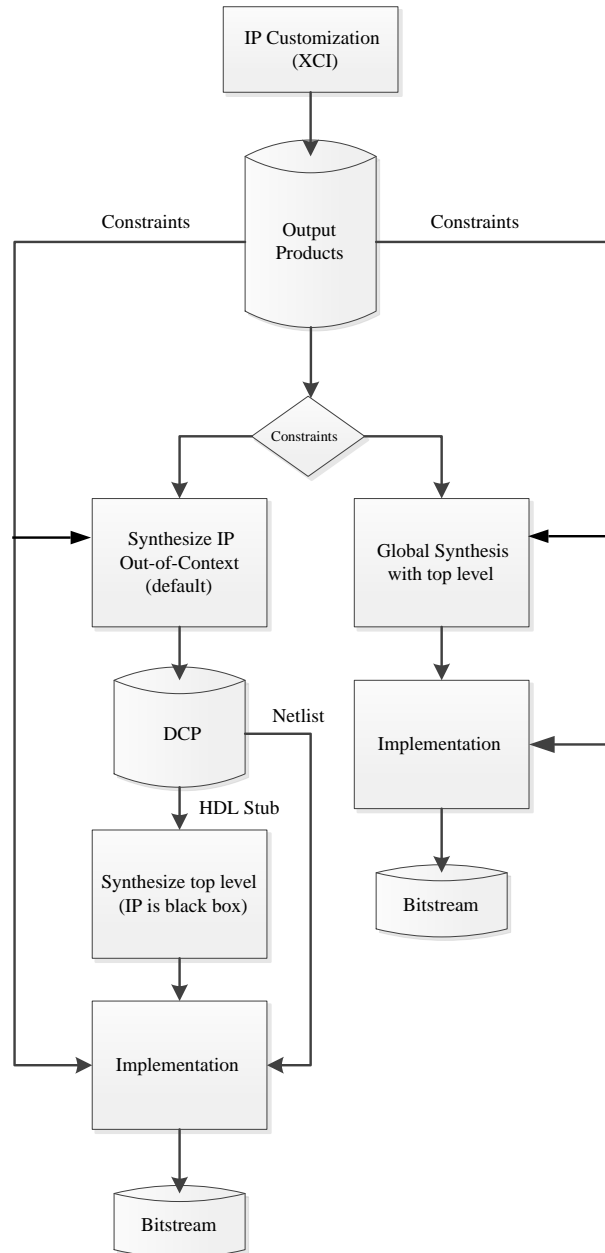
IP Customization (XCI)

Output Products

Constraints

Constraints

Constraints

Synthesize IP Out-of-Context (default)

Global Synthesis with top level

DCP

Netlist

Implementation

HDL Stub

Synthesize top level (IP is black box)

Bitstream

Implementation

Bitstream